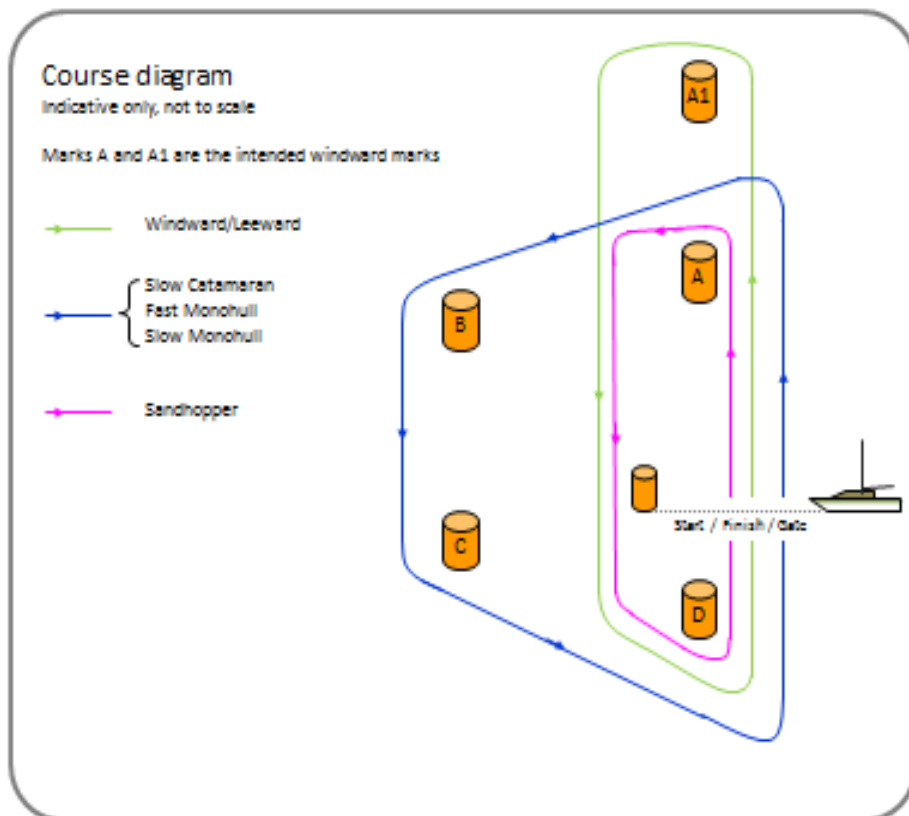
Course diagram
Indicative only, not to scale

Marks A and A1 are the intended windward marks

Windward/Leeward

Slow Catamaran
Fast Monohull
Slow Monohull

Sandhopper

A1

A

B

C

D

Start / Finish / Gate